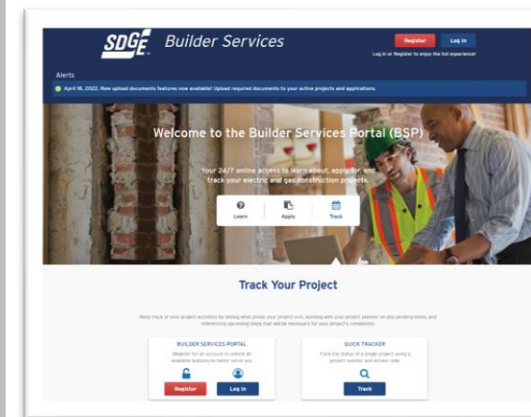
SDGE Builder Services

Register Log In

Log in or Register to enjoy the full experience!

Alerts

April 18, 2022: New upload documents features now available! Upload required documents to your active projects and applications.

Welcome to the Builder Services Portal (BSP)

Your 24/7 online access to learn about, apply for, and track your electric and gas construction projects.

Learn Apply Track

Track Your Project

Keep track of your project activities by seeing what phase your project is in, working with your project planner on any pending items, and referencing upcoming steps that will be necessary for your project's completion.

BUILDER SERVICES PORTAL

Register for an account to unlock all available features to better serve you.

Register Log In

QUICK TRACKER

Track the status of a single project using a project number and access code.

Track